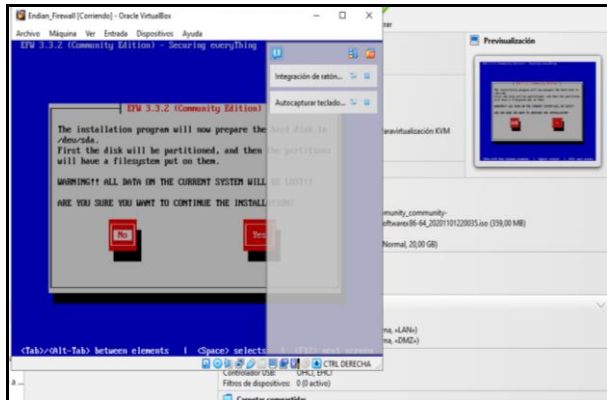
Endian_Firewall [Corriendo] - Oracle VirtualBox

Archivo Máquina Ver Entrada Dispositivos Ayuda

EFW 3.3.2 (Community Edition) - Securing everyThing

Integración de ratón...

Autocapturar teclado...

EFW 3.3.2 (Community Edition)

The installation program will now prepare the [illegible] disk in /dev/sda.
First the disk will be partitioned, and then the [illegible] will have a filesystem put on them.

WARNING!! ALL DATA ON THE CURRENT SYSTEM WILL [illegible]

ARE YOU SURE YOU WANT TO CONTINUE THE INSTALL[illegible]

No

Yes

<Tab>/<Alt-Tab> between elements | <Space> selects | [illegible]

CTRL DERECHA

Previsualización

aravirtualización KVM

munity_community-
oftware86-64_2020110122035.iso (359,00 MB)

Normal, 20,00 GB)

na, «LAN»)
na, «DMZ»)

Controlador USB: OHCI, EHCI
Filtros de dispositivos: 0 (0 activo)

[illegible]